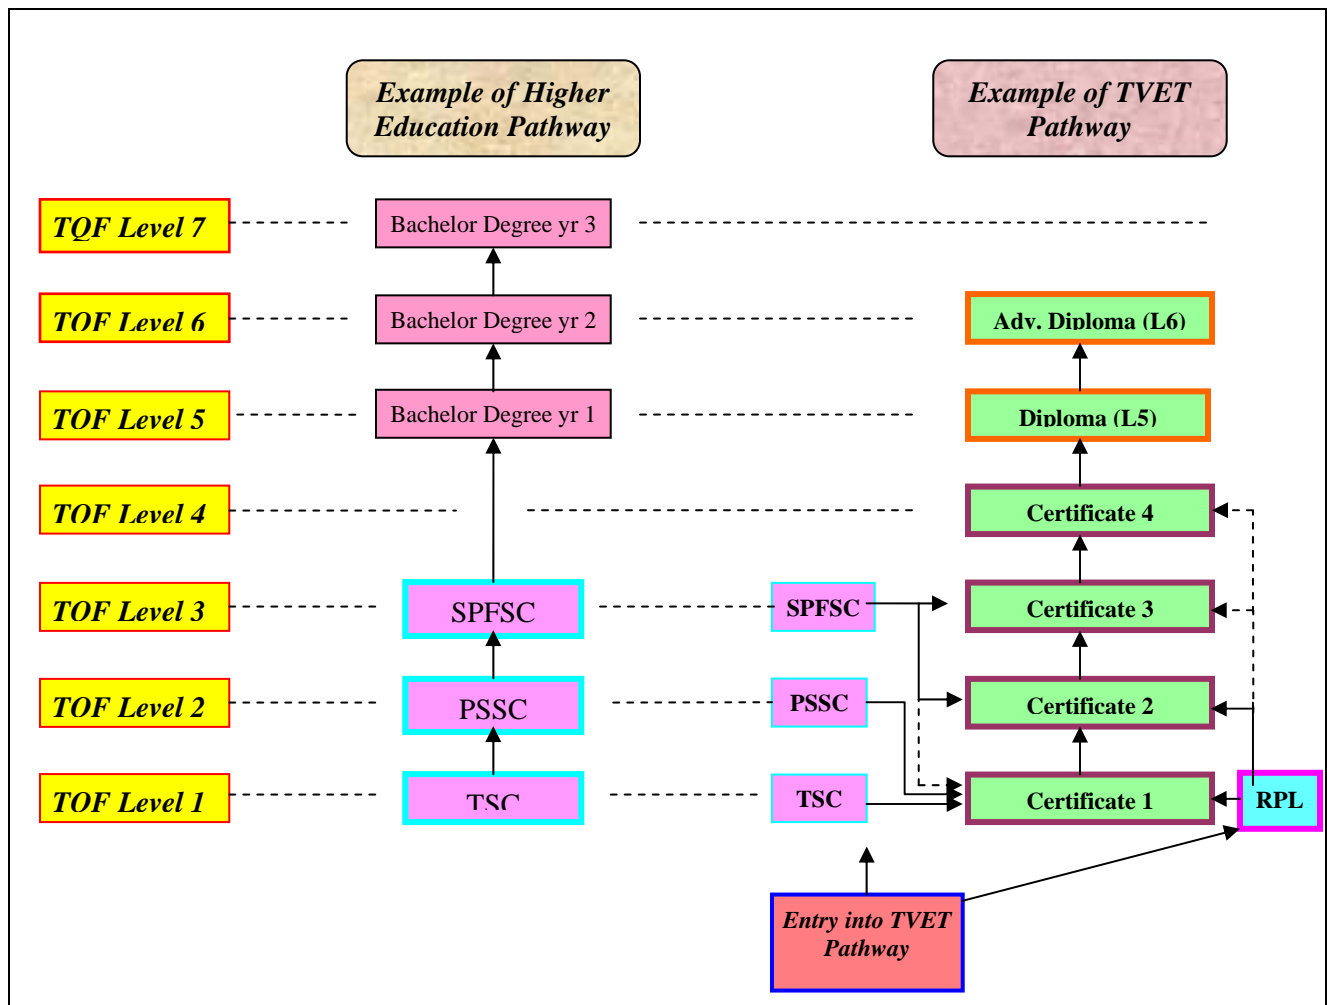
Example of Higher Education Pathway

Example of TVET Pathway

TQF Level 7

Bachelor Degree yr 3

TQF Level 6

Bachelor Degree yr 2

Adv. Diploma (L6)

TQF Level 5

Bachelor Degree yr 1

Diploma (L5)

TQF Level 4

Certificate 4

TQF Level 3

SPFSC

SPFSC

Certificate 3

TQF Level 2

PSSC

PSSC

Certificate 2

TQF Level 1

TSC

TSC

Certificate 1

RPL

Entry into TVET Pathway